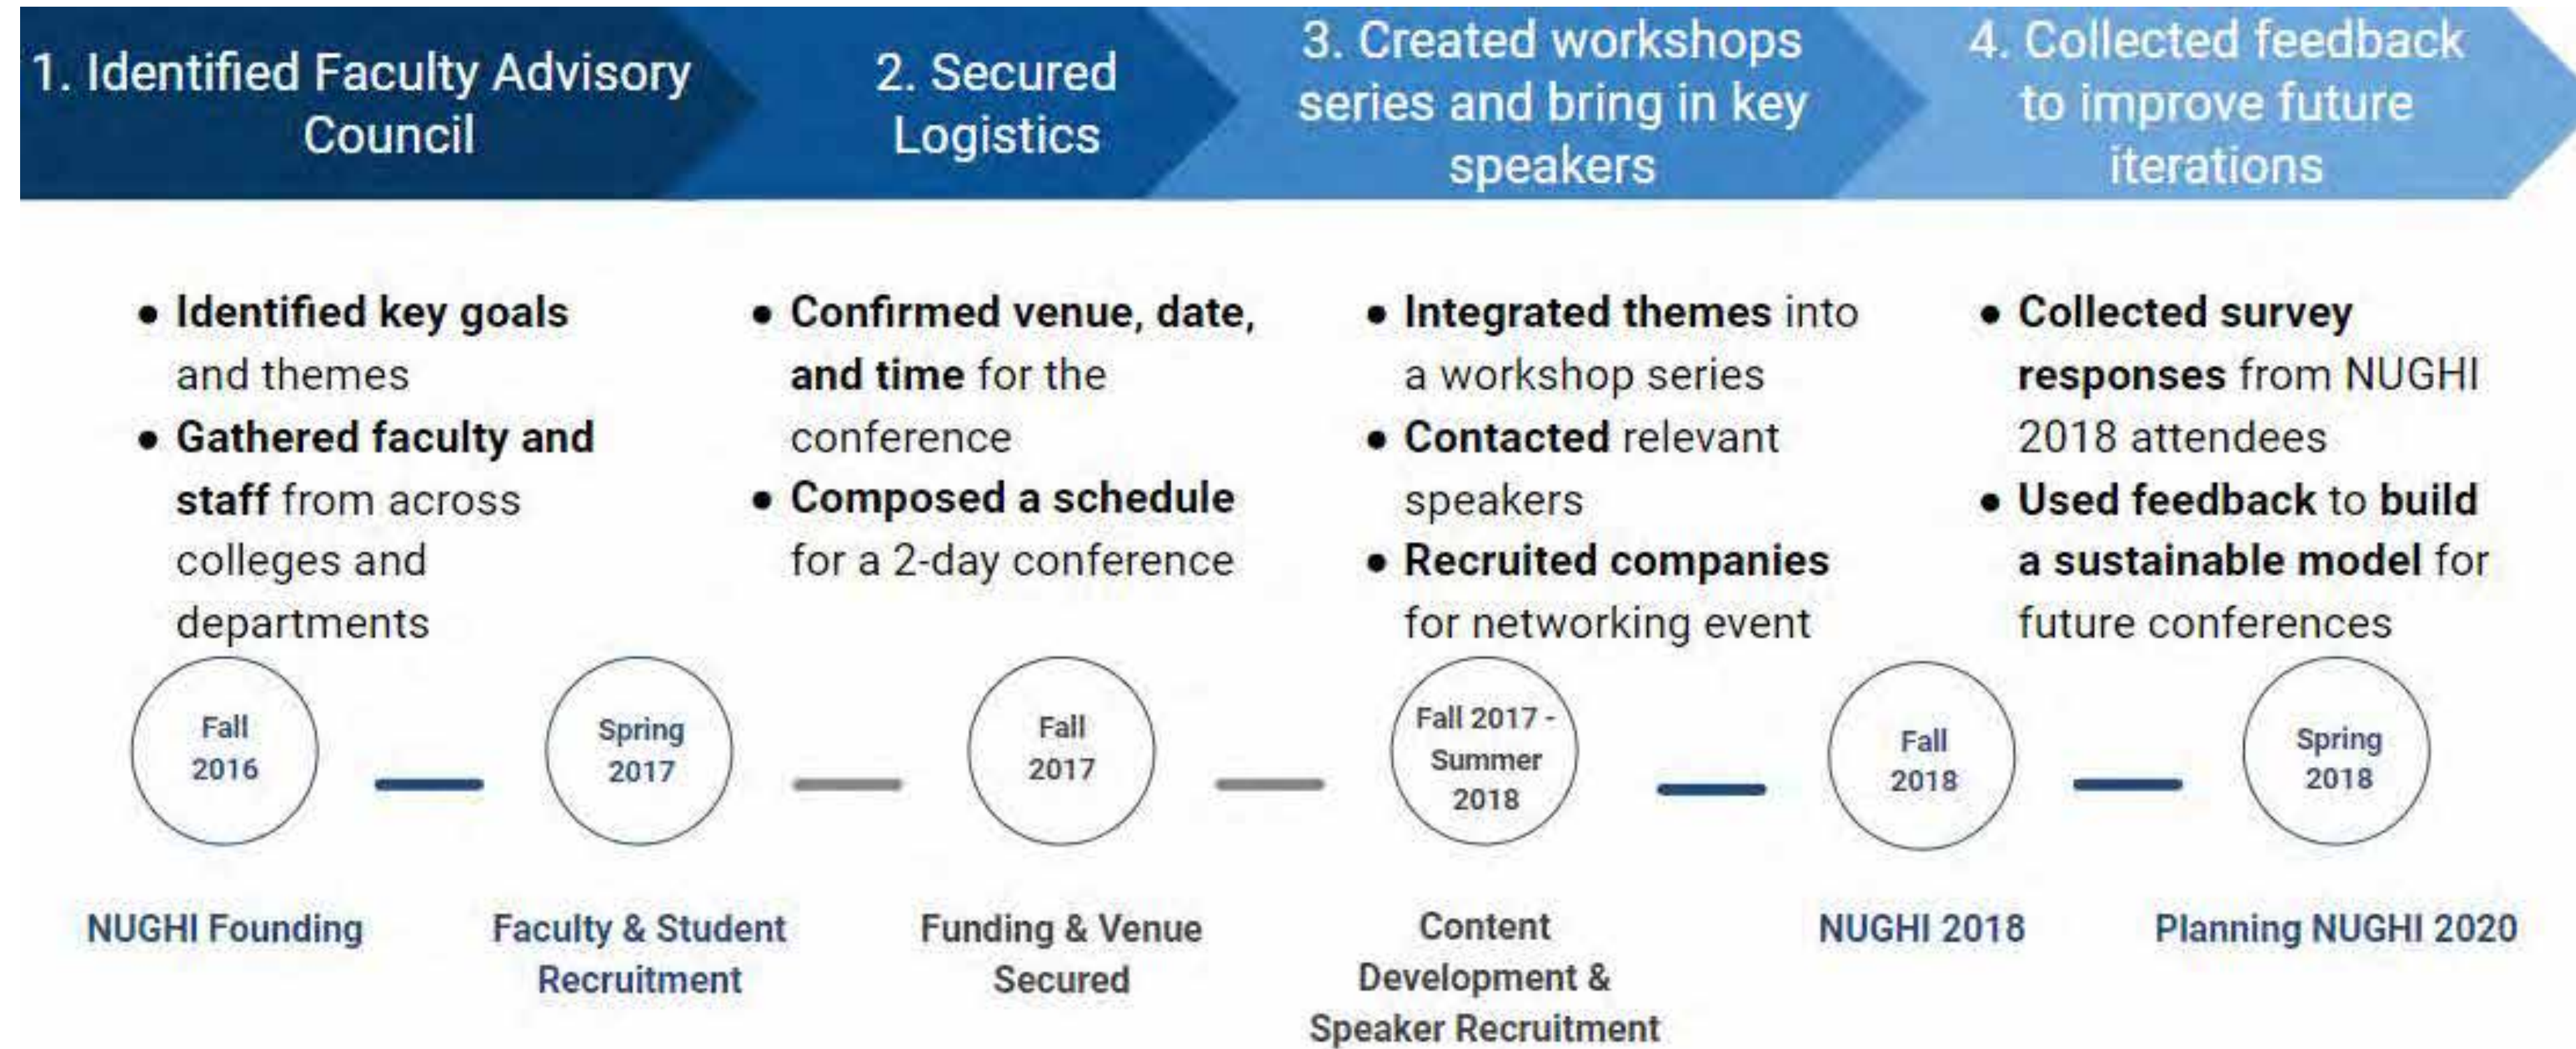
1. Identified Faculty Advisory Council

2. Secured Logistics

3. Created workshops series and bring in key speakers

4. Collected feedback to improve future iterations

- Identified key goals and themes
- Gathered faculty and staff from across colleges and departments

- Confirmed venue, date, and time for the conference
- Composed a schedule for a 2-day conference

- Integrated themes into a workshop series
- Contacted relevant speakers
- Recruited companies for networking event

- Collected survey responses from NUGHI 2018 attendees
- Used feedback to build a sustainable model for future conferences

Fall 2016

Spring 2017

Fall 2017

Fall 2017 - Summer 2018

Fall 2018

Spring 2018

NUGHI Founding

Faculty & Student Recruitment

Funding & Venue Secured

Content Development & Speaker Recruitment

NUGHI 2018

Planning NUGHI 2020